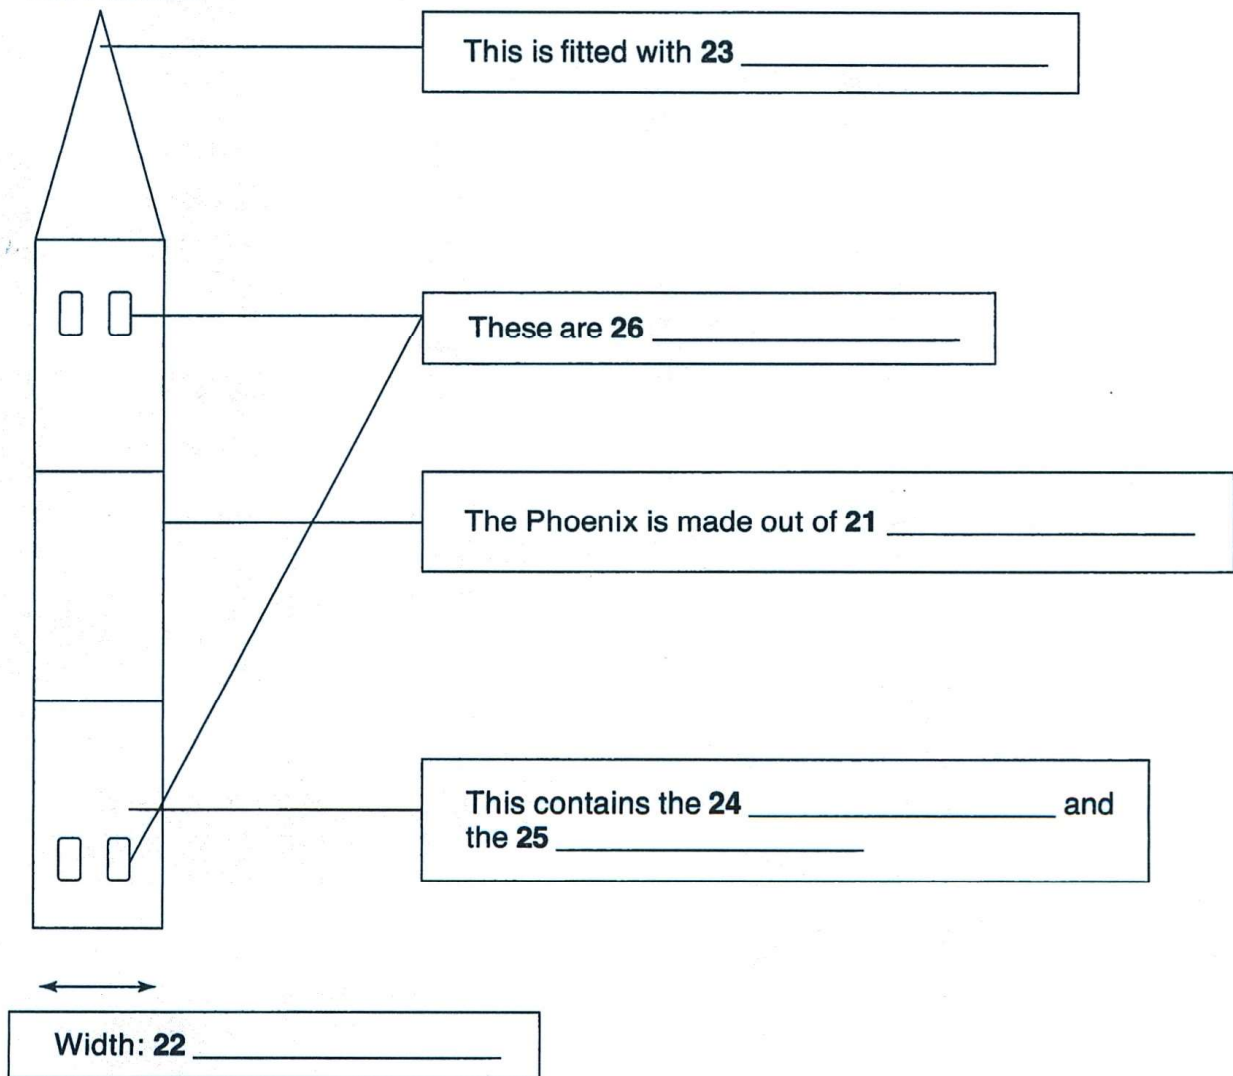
This is fitted with **23** ____________

These are **26** ____________

The Phoenix is made out of **21** ____________

This contains the **24** ____________ and the **25** ____________

Width: **22** ____________